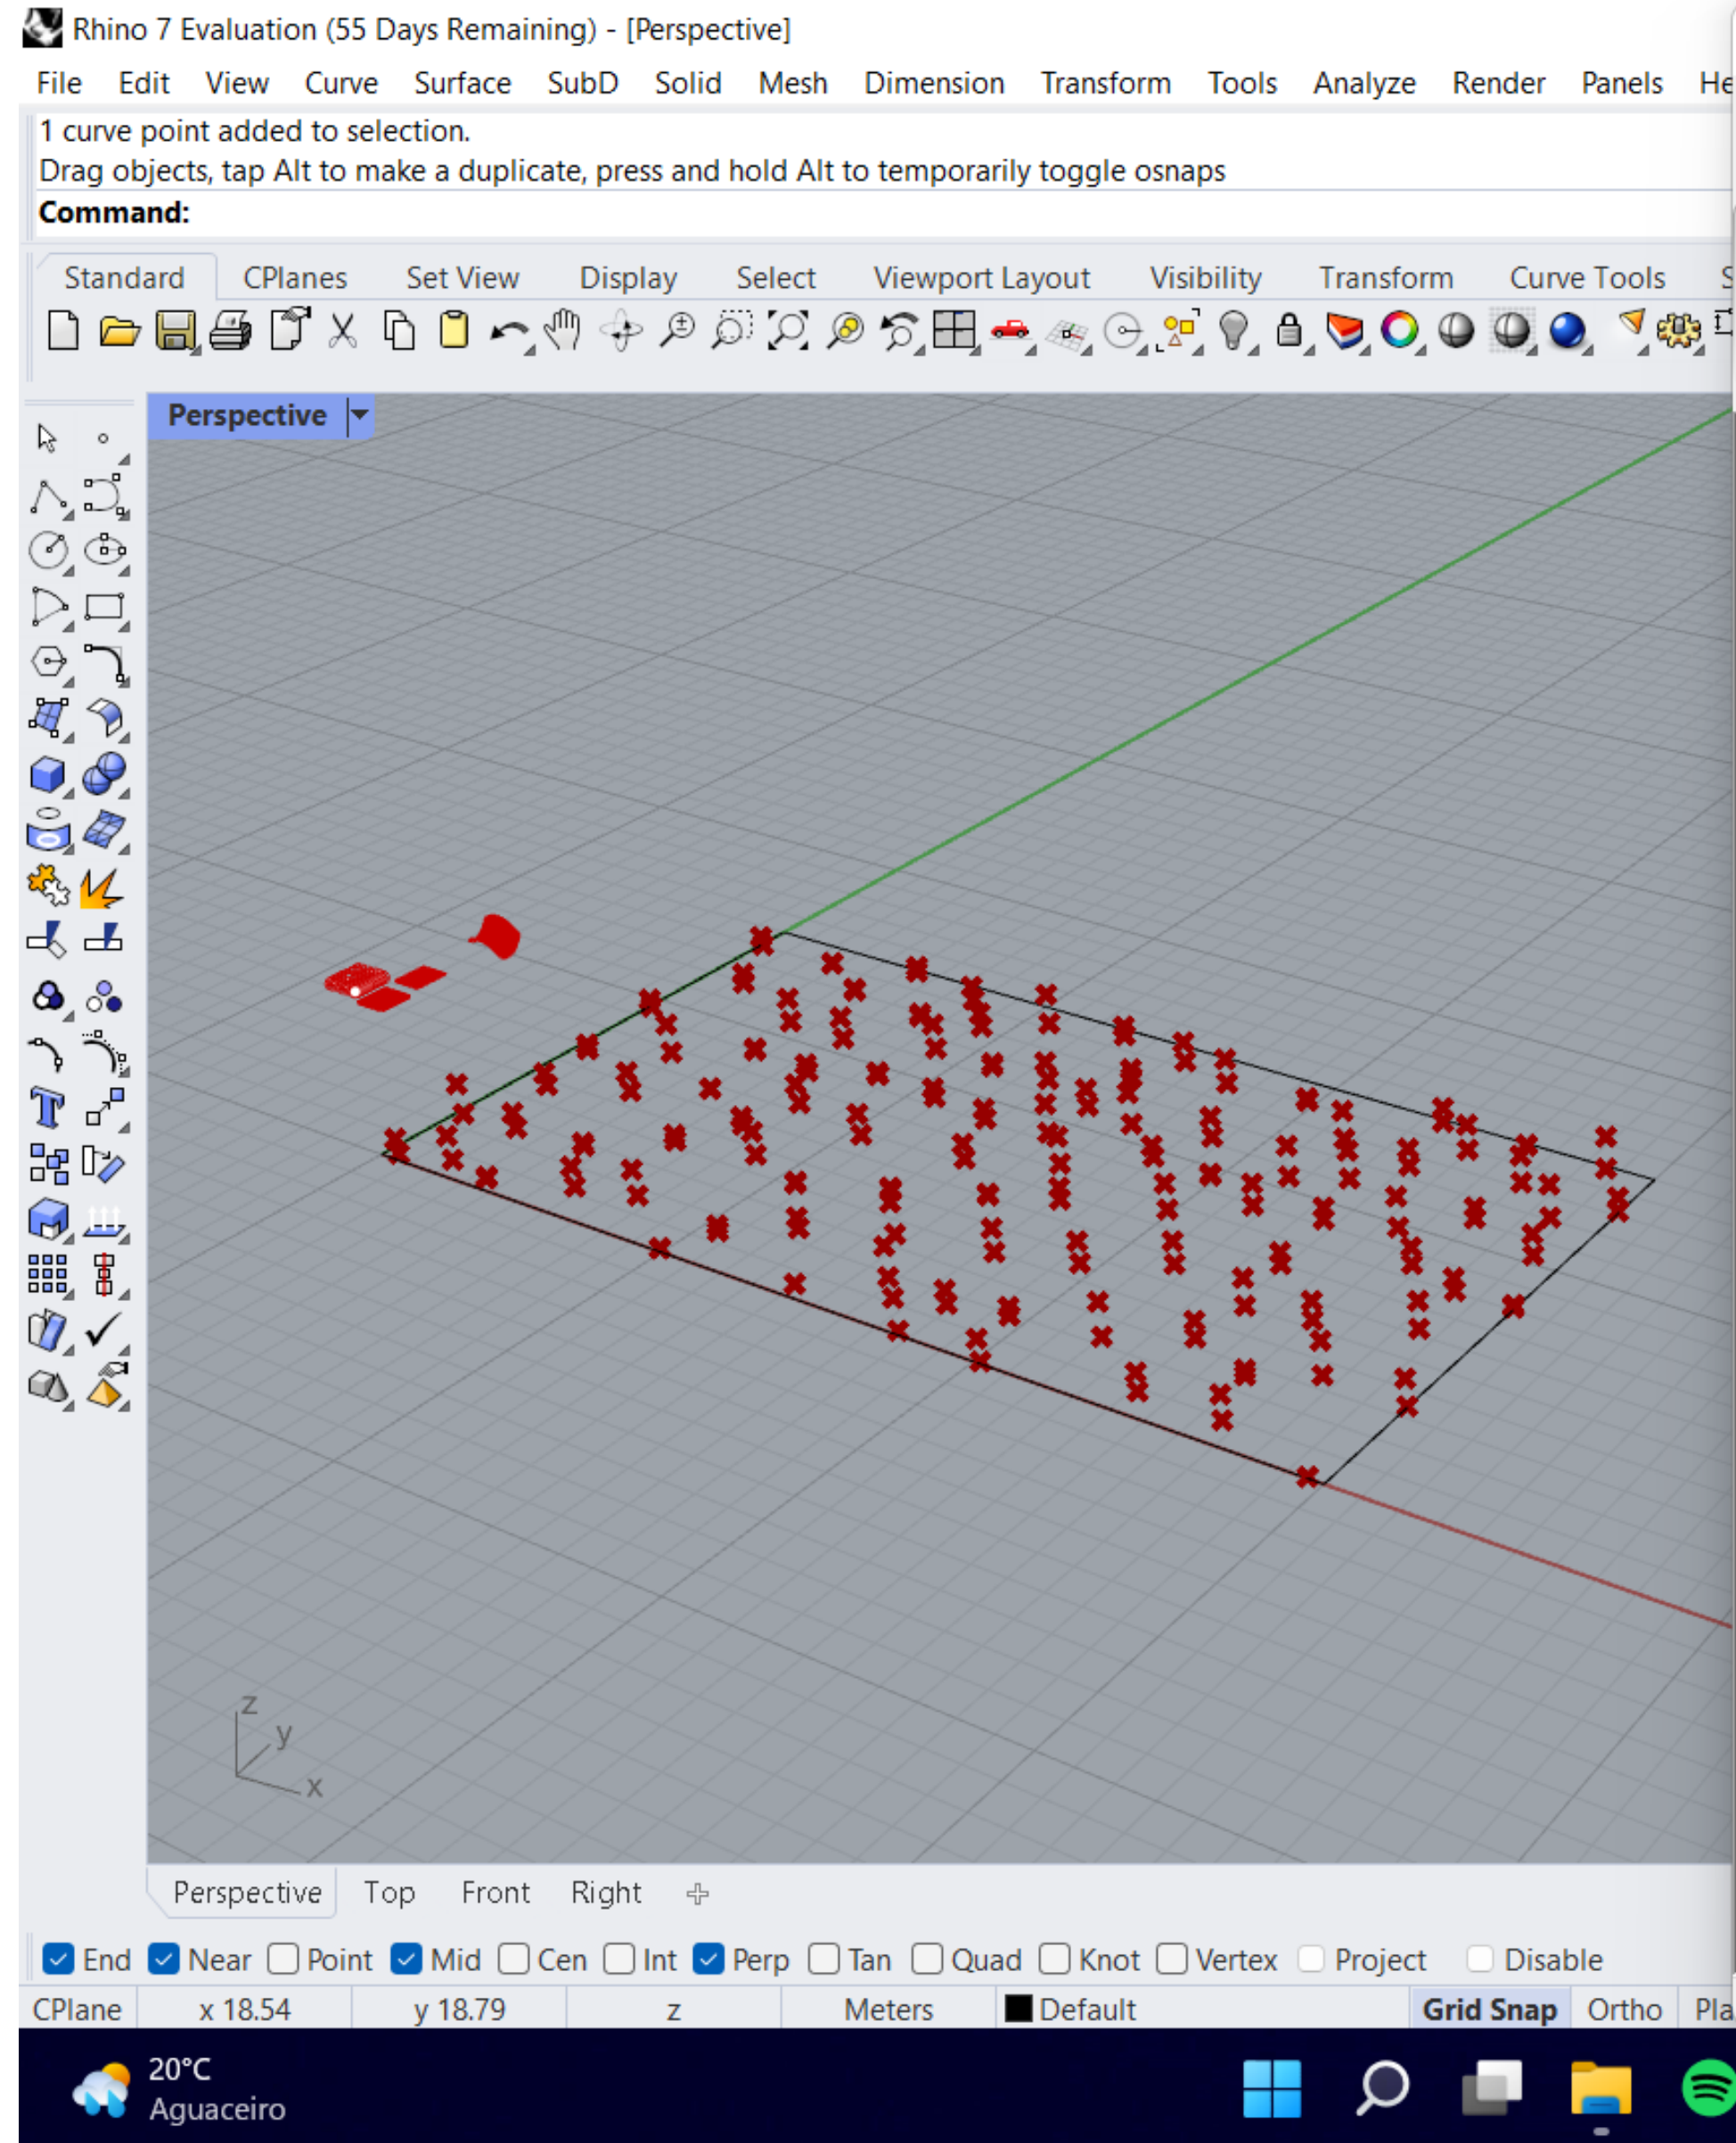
Rhino 7 Evaluation (55 Days Remaining) - [Perspective]

File Edit View Curve Surface SubD Solid Mesh Dimension Transform Tools Analyze Render Panels He

1 curve point added to selection.
Drag objects, tap Alt to make a duplicate, press and hold Alt to temporarily toggle osnaps
Command:

Standard CPlanes Set View Display Select Viewport Layout Visibility Transform Curve Tools S

Perspective

z
y
x

Perspective Top Front Right

End Near Point Mid Cen Int Perp Tan Quad Knot Vertex Project Disable

CPlane x 18.54 y 18.79 z Meters Default Grid Snap Ortho Pla

20°C
Aguaceiro